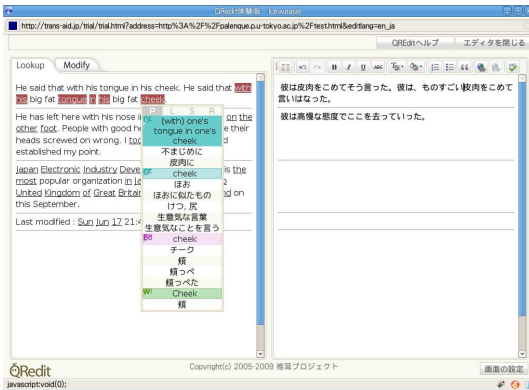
QRedit体験版 - Iceweasel

http://trans-aid.jp/trial/trial.html?address=http%3A%2F%2Fpalenque.p.u-tokyo.ac.jp%2Ftest.html&editlang=en_ja

QREditヘルプ　エディタを閉じる

Lookup　Modify

He said that with his tongue in his cheek. He said that with his big fat tongue in his big fat cheek.

He has left here with his nose in the air. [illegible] on the other foot. People with good he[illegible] their heads screwed on wrong. I too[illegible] d established my point.

Japan Electronic Industry Deve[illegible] is the most popular organization in Ja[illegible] United Kingdom of Great Britain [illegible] nd on this September.

Last modified : Sun Jun 17 21:4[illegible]

E L S R
(with) one's tongue in one's cheek
不まじめに
皮肉に
cheek
ほお
ほおに紅をもの
けつ, 尻
生意気な言葉
生意気なことを言う
cheek
チーク
頬
頬っぺ
頬っぺた
Cheek
頬

彼は皮肉をこめてそう言った。彼は、ものすごい皮肉をこめて言いはなった。

彼は高慢な態度でここを去っていった。

QRedit　Copyright(c) 2005-2009 翻訳プロジェクト　画面の設定

javascript:void(0);